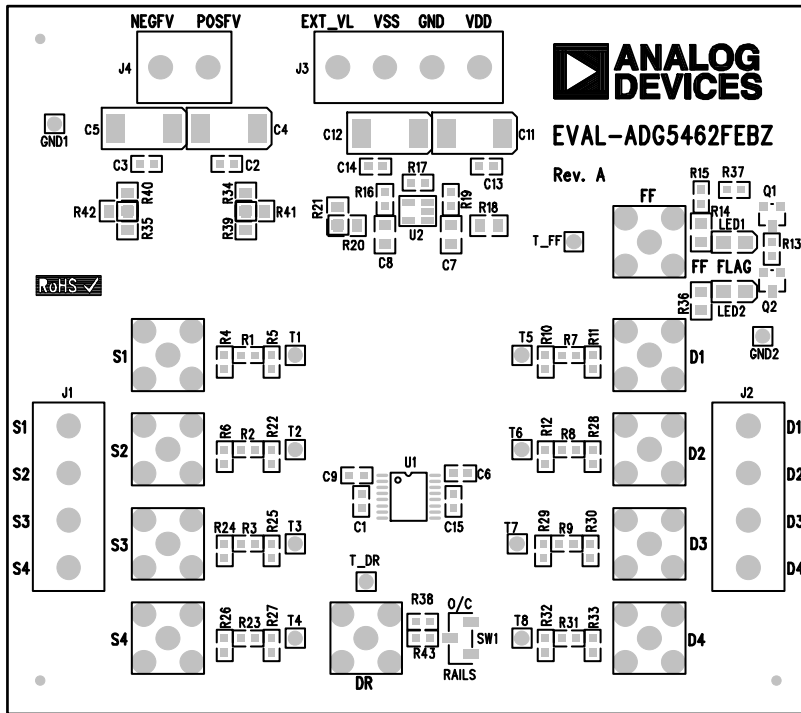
NEGFV POSFV
J4
EXT_VL VSS GND VDD
J3
ANALOG DEVICES
GND1
C5 C4
C12 C11
EVAL-ADG5462FEBZ
C3 C2
C14 R17 C13
Rev. A
R42 R40 R35
R34 R39 R41
R16 R21 R20 U2 R19 R18 C8 C7
R15 R37 Q1
FF
R14 LED1 R13
T_FF
FF FLAG
R36 LED2 Q2
RoHS
S1 R4 R1 R5 T1
T5 R10 R7 R11 D1
GND2
J1
J2
S1 S2 S3 S4
D1 D2 D3 D4
S2 R6 R2 R22 T2
T6 R12 R8 R28 D2
U1
C9 C6
C1 C15
S3 R24 R3 R25 T3
T7 R29 R9 R30 D3
T_DR
S4 R26 R23 R27 T4
R38 O/C
R43 SW1
T8 R32 R31 R33 D4
DR
RAILS